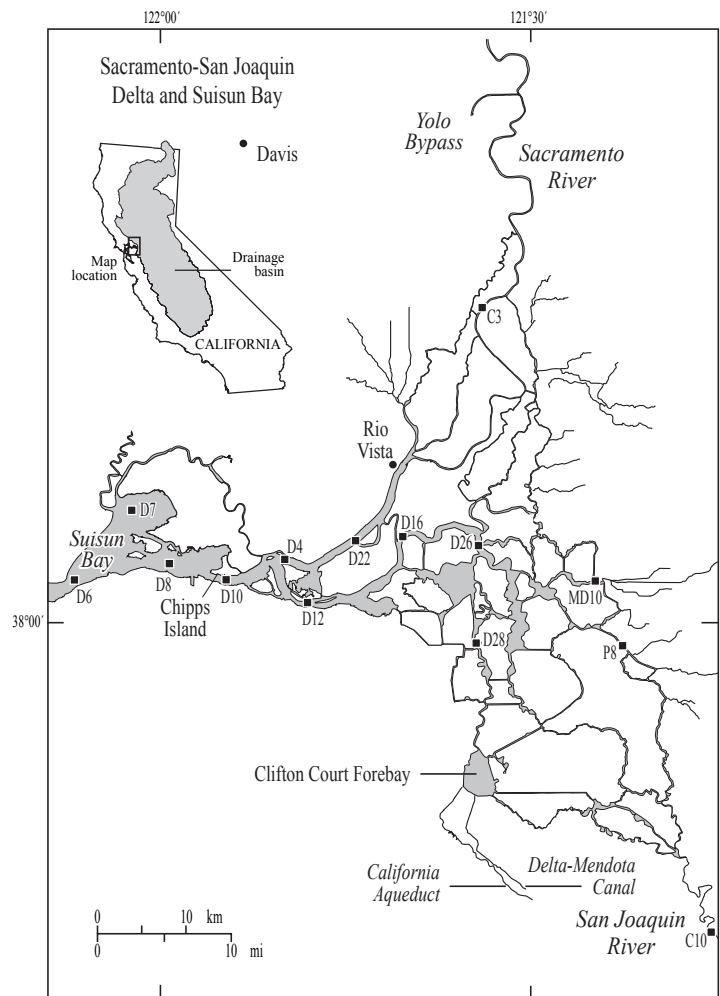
122°00′

121°30′

Sacramento-San Joaquin Delta and Suisun Bay

Davis

Yolo Bypass

Sacramento River

Map location

Drainage basin

CALIFORNIA

C3

Rio Vista

D7

Suisun Bay

D4

D16

D26

D22

D6

D8

D10

MD10

Chipps Island

D12

38°00′

D28

P8

Clifton Court Forebay

California Aqueduct

Delta-Mendota Canal

0 10 km

0 10 mi

San Joaquin River

C10